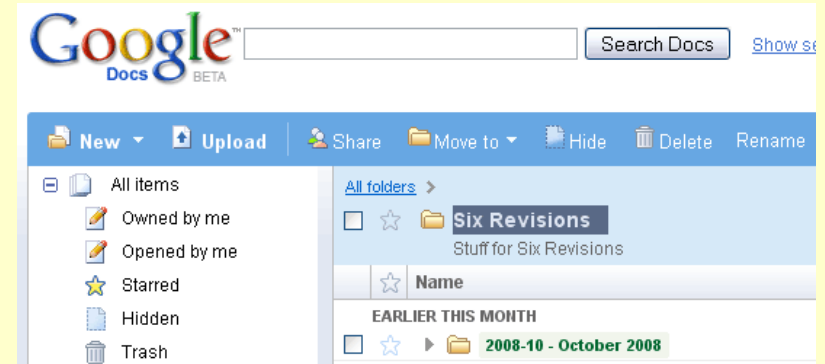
Google Docs BETA

Search Docs

Show se

New ▾ Upload Share Move to ▾ Hide Delete Rename

All items
Owned by me
Opened by me
Starred
Hidden
Trash

All folders >

Six Revisions
Stuff for Six Revisions

Name

EARLIER THIS MONTH

2008-10 - October 2008